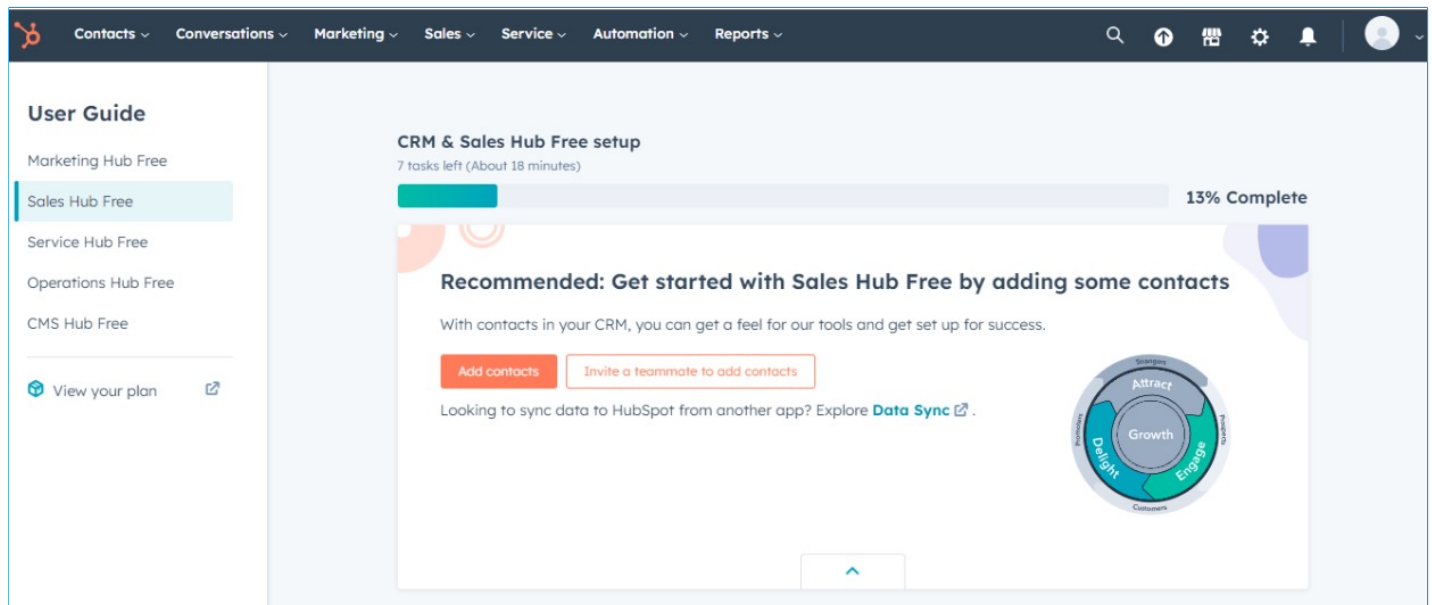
Contacts Conversations Marketing Sales Service Automation Reports

User Guide

Marketing Hub Free

Sales Hub Free

Service Hub Free

Operations Hub Free

CMS Hub Free

View your plan

CRM & Sales Hub Free setup

7 tasks left (About 18 minutes)

13% Complete

Recommended: Get started with Sales Hub Free by adding some contacts

With contacts in your CRM, you can get a feel for our tools and get set up for success.

Add contacts

Invite a teammate to add contacts

Looking to sync data to HubSpot from another app? Explore Data Sync.

Strangers

Attract

Prospects

Engage

Customers

Delight

Promoters

Growth